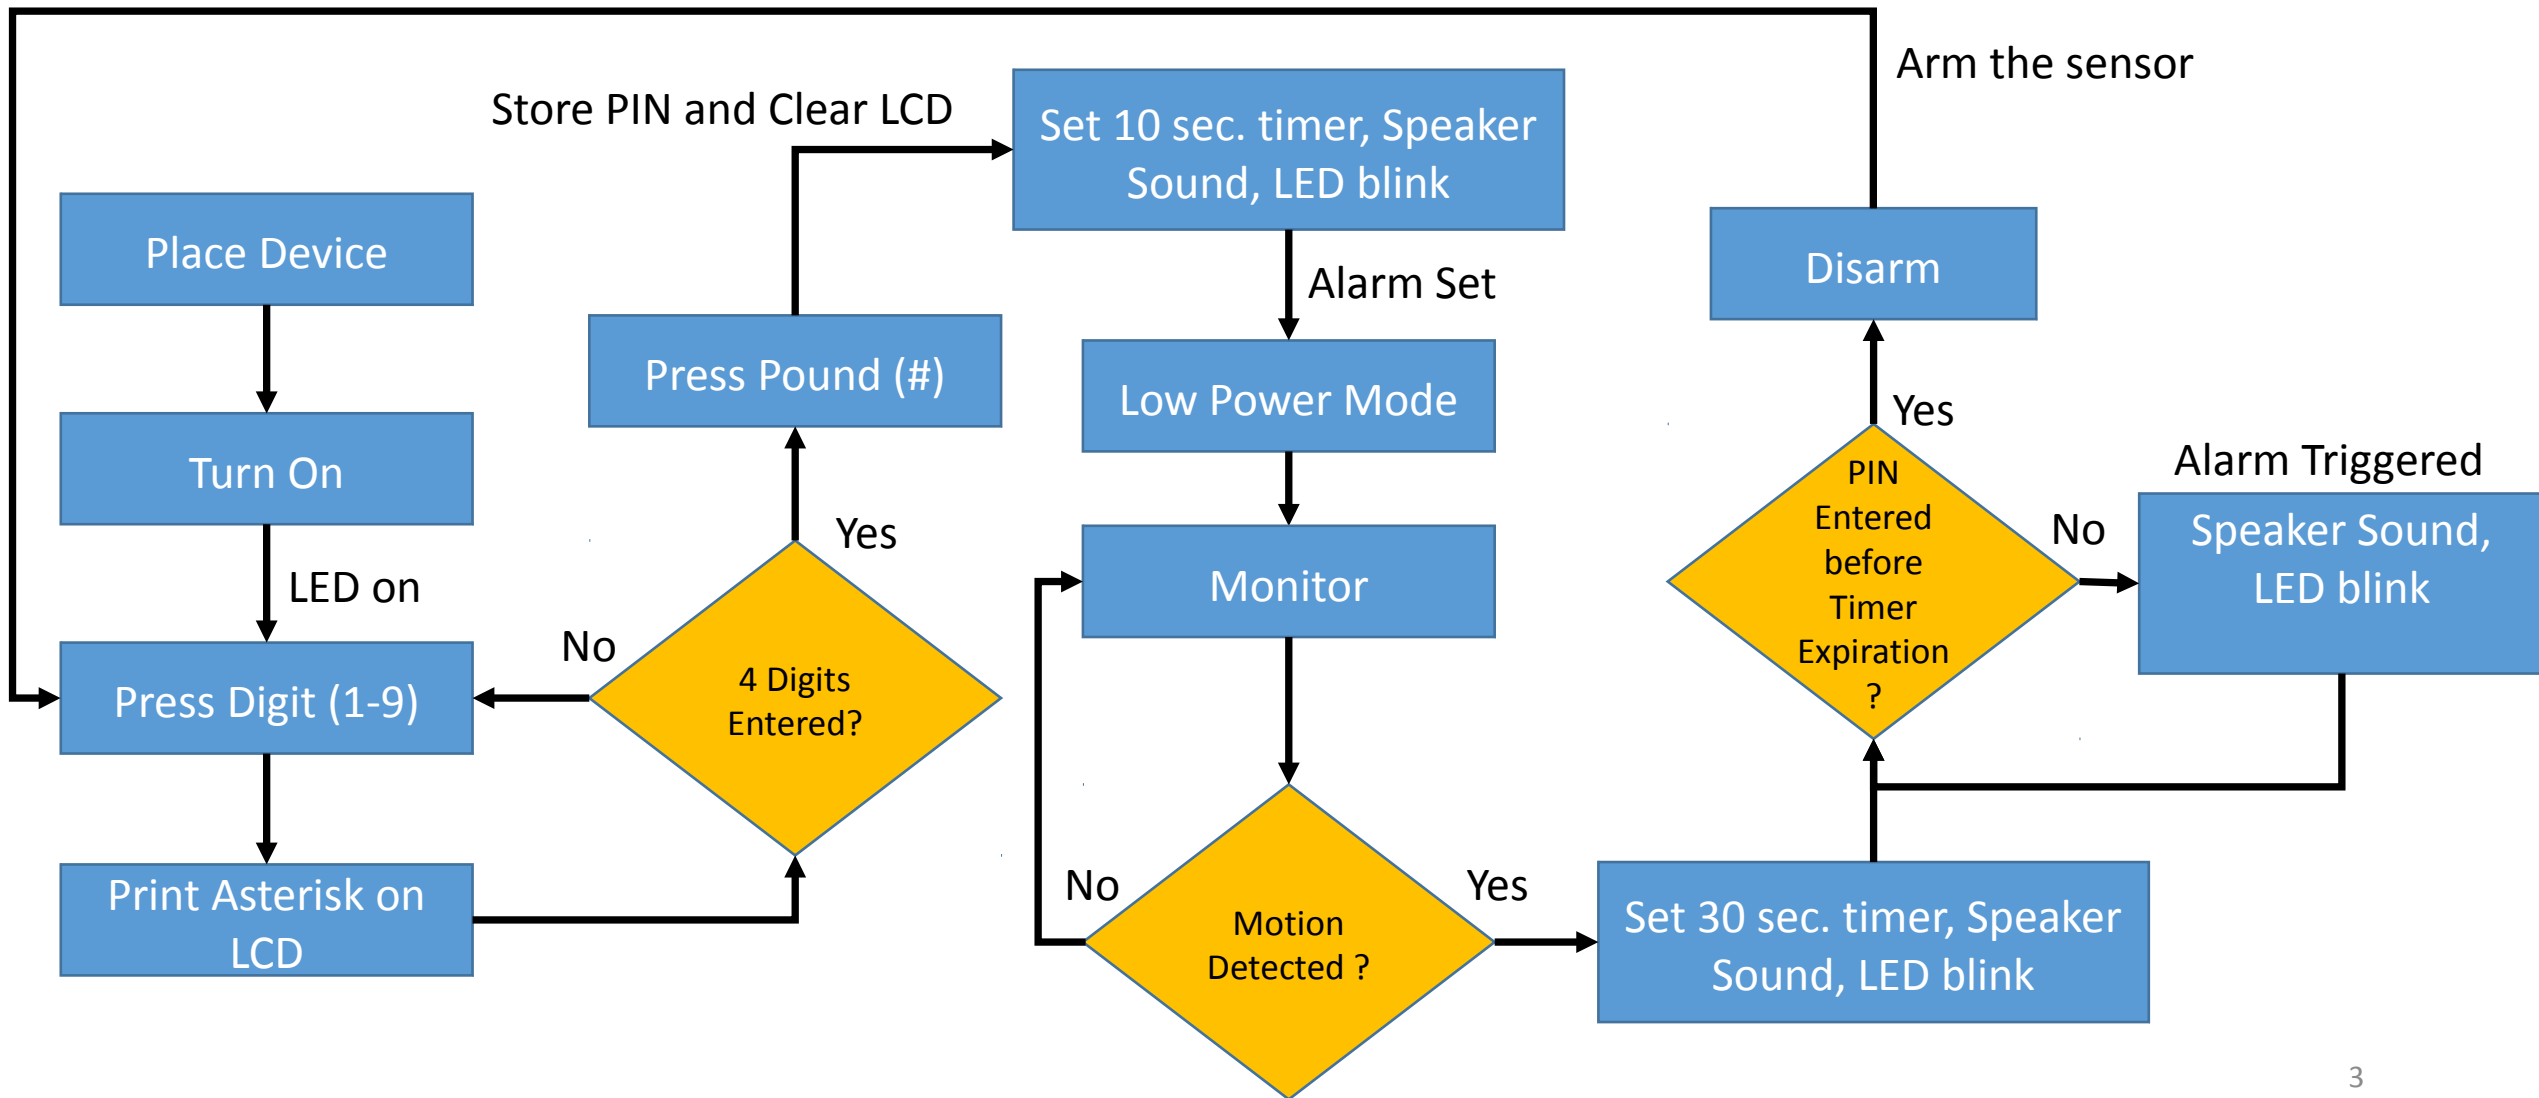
Arm the sensor

Store PIN and Clear LCD

Set 10 sec. timer, Speaker Sound, LED blink

Place Device

Turn On

LED on

Press Digit (1-9)

Print Asterisk on LCD

Press Pound (#)

Yes

No

4 Digits Entered?

Alarm Set

Low Power Mode

Monitor

No

Motion Detected ?

Yes

Set 30 sec. timer, Speaker Sound, LED blink

Disarm

Yes

PIN Entered before Timer Expiration ?

No

Alarm Triggered

Speaker Sound, LED blink

3